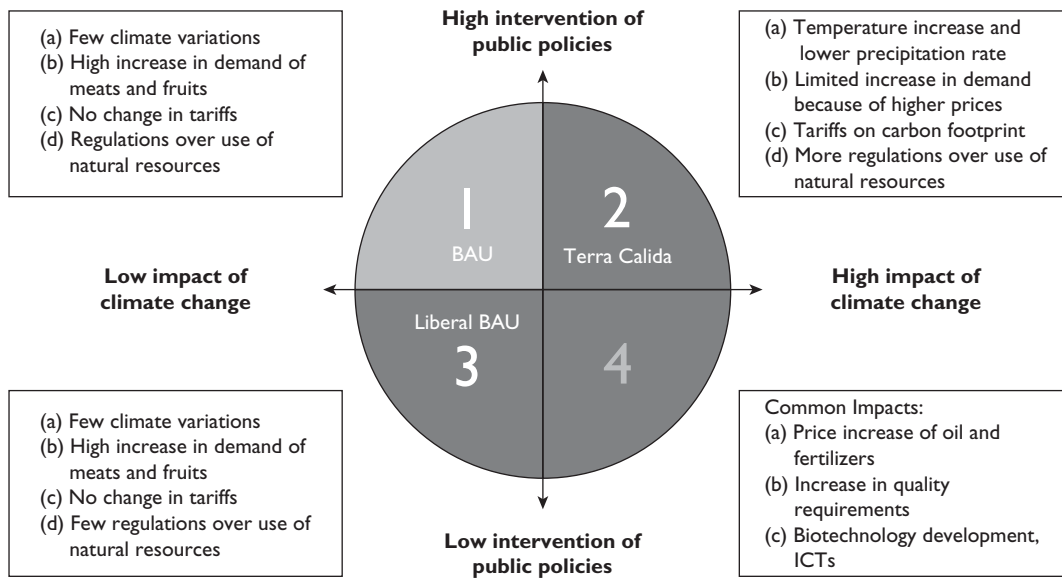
(a) Few climate variations
(b) High increase in demand of meats and fruits
(c) No change in tariffs
(d) Regulations over use of natural resources

High intervention of public policies

(a) Temperature increase and lower precipitation rate
(b) Limited increase in demand because of higher prices
(c) Tariffs on carbon footprint
(d) More regulations over use of natural resources

1
BAU

2
Terra Calida

Low impact of climate change

High impact of climate change

Liberal BAU
3

4

(a) Few climate variations
(b) High increase in demand of meats and fruits
(c) No change in tariffs
(d) Few regulations over use of natural resources

Low intervention of public policies

Common Impacts:
(a) Price increase of oil and fertilizers
(b) Increase in quality requirements
(c) Biotechnology development, ICTs